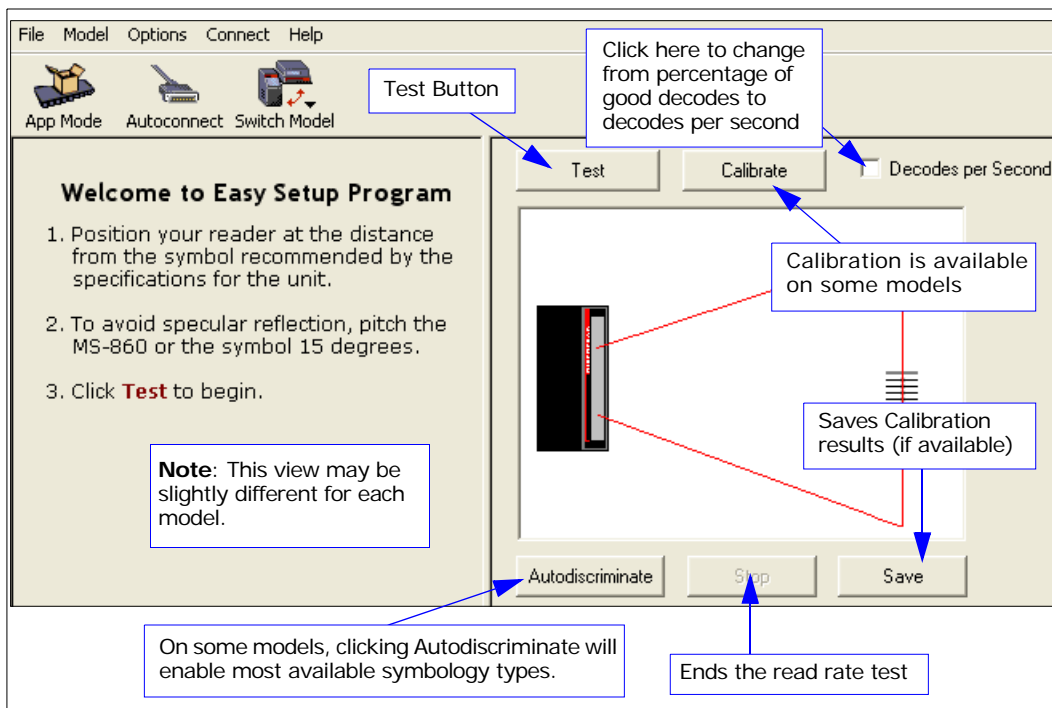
File Model Options Connect Help

App Mode Autoconnect Switch Model

Test Button

Click here to change from percentage of good decodes to decodes per second

Test Calibrate Decodes per Second

Welcome to Easy Setup Program

1. Position your reader at the distance from the symbol recommended by the specifications for the unit.

2. To avoid specular reflection, pitch the MS-860 or the symbol 15 degrees.

3. Click **Test** to begin.

Calibration is available on some models

Saves Calibration results (if available)

**Note**: This view may be slightly different for each model.

Autodiscriminate Stop Save

On some models, clicking Autodiscriminate will enable most available symbology types.

Ends the read rate test